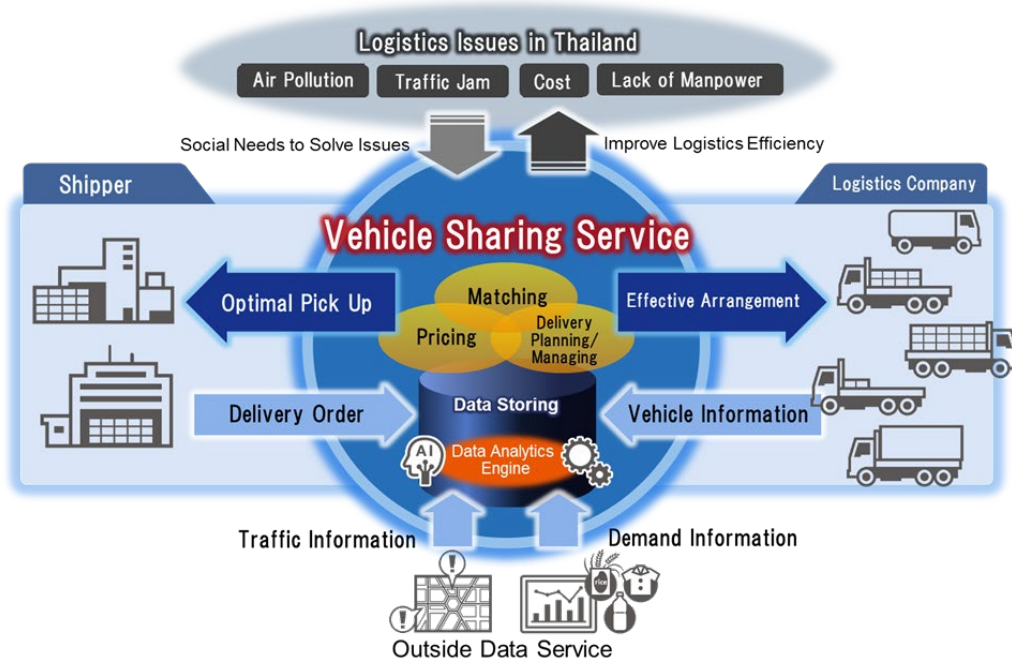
Logistics Issues in Thailand

Air Pollution

Traffic Jam

Cost

Lack of Manpower

Social Needs to Solve Issues

Improve Logistics Efficiency

Shipper

Logistics Company

Vehicle Sharing Service

Optimal Pick Up

Matching

Pricing

Delivery Planning/ Managing

Effective Arrangement

Delivery Order

Data Storing

Vehicle Information

AI

Data Analytics Engine

Traffic Information

Demand Information

Outside Data Service